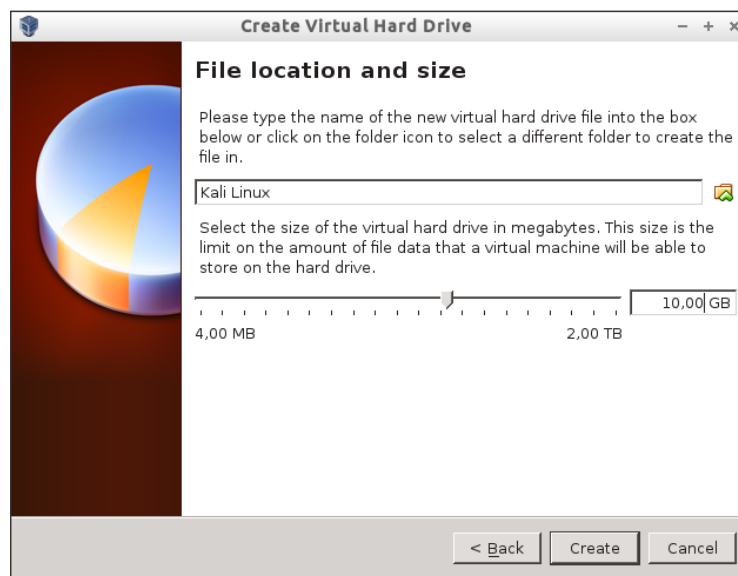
Create Virtual Hard Drive

– + ×

File location and size

Please type the name of the new virtual hard drive file into the box below or click on the folder icon to select a different folder to create the file in.

Kali Linux

Select the size of the virtual hard drive in megabytes. This size is the limit on the amount of file data that a virtual machine will be able to store on the hard drive.

10,00 GB

4,00 MB

2,00 TB

< Back

Create

Cancel